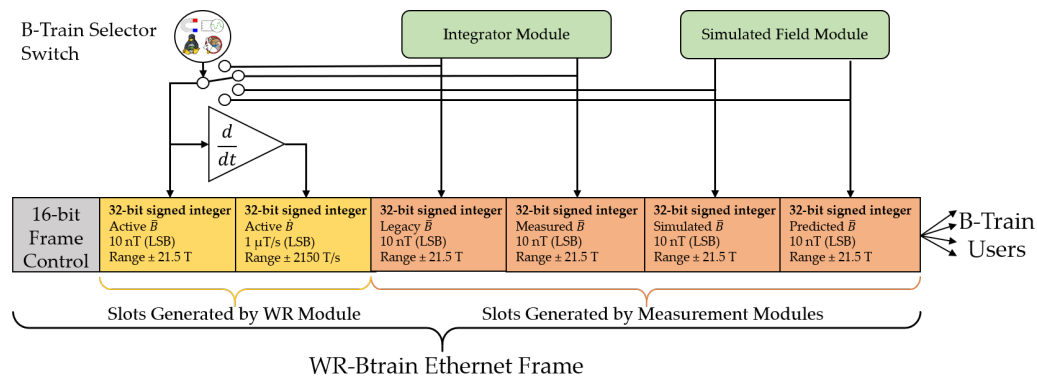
B-Train Selector Switch

Integrator Module

Simulated Field Module

$\frac{d}{dt}$

| 16-bit Frame Control | 32-bit signed integer Active $\bar{B}$ 10 nT (LSB) Range ± 21.5 T | 32-bit signed integer Active $\dot{B}$ 1 µT/s (LSB) Range ± 2150 T/s | 32-bit signed integer Legacy $\bar{B}$ 10 nT (LSB) Range ± 21.5 T | 32-bit signed integer Measured $\bar{B}$ 10 nT (LSB) Range ± 21.5 T | 32-bit signed integer Simulated $\bar{B}$ 10 nT (LSB) Range ± 21.5 T | 32-bit signed integer Predicted $\bar{B}$ 10 nT (LSB) Range ± 21.5 T |
|---|---|---|---|---|---|---|

B-Train Users

Slots Generated by WR Module

Slots Generated by Measurement Modules

WR-Btrain Ethernet Frame